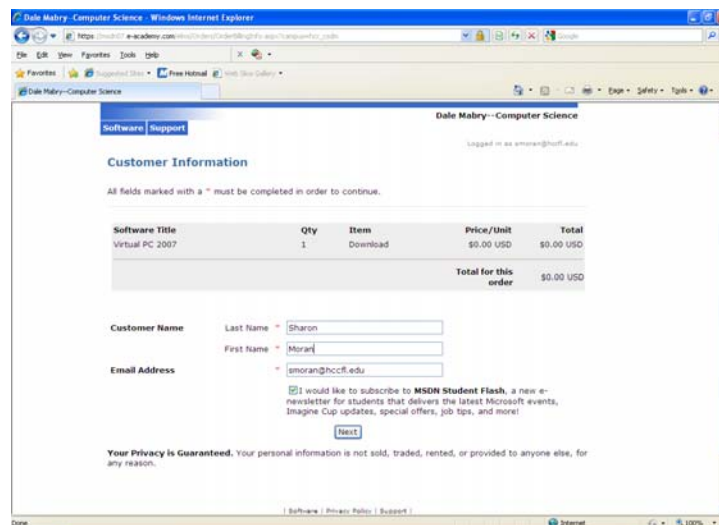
Dale Mabry--Computer Science - Windows Internet Explorer

https://msdn07.e-academy.com/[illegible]

File Edit View Favorites Tools Help

Favorites Suggested Sites Free Hotmail Web Slice Gallery

Dale Mabry--Computer Science

Page Safety Tools

Software Support

Dale Mabry--Computer Science

Logged in as smoran@hccfl.edu

Customer Information

All fields marked with a * must be completed in order to continue.

| Software Title | Qty | Item | Price/Unit | Total |
|---|---|---|---|---|
| Virtual PC 2007 | 1 | Download | $0.00 USD | $0.00 USD |
| | | | Total for this order | $0.00 USD |

Customer Name Last Name * Sharon

First Name * Moran

Email Address * smoran@hccfl.edu

I would like to subscribe to MSDN Student Flash, a new e-newsletter for students that delivers the latest Microsoft events, Imagine Cup updates, special offers, job tips, and more!

Next

Your Privacy is Guaranteed. Your personal information is not sold, traded, rented, or provided to anyone else, for any reason.

| Software | Privacy Policy | Support |

Done

Internet

100%